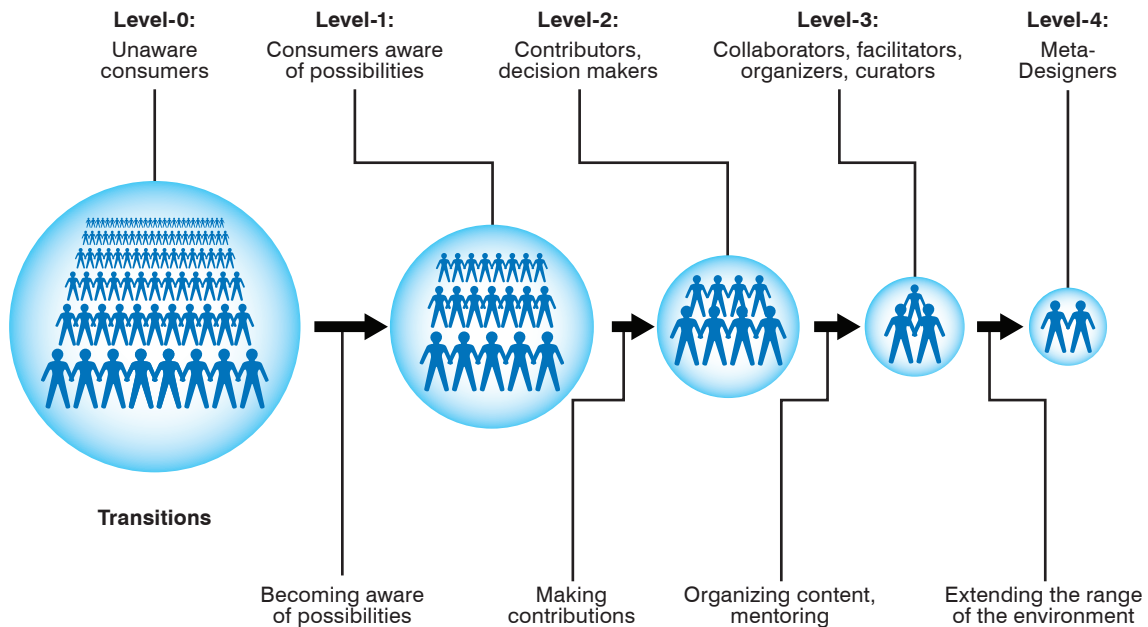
Level-0:
Unaware consumers

Level-1:
Consumers aware of possibilities

Level-2:
Contributors, decision makers

Level-3:
Collaborators, facilitators, organizers, curators

Level-4:
Meta-Designers

Transitions

Becoming aware of possibilities

Making contributions

Organizing content, mentoring

Extending the range of the environment